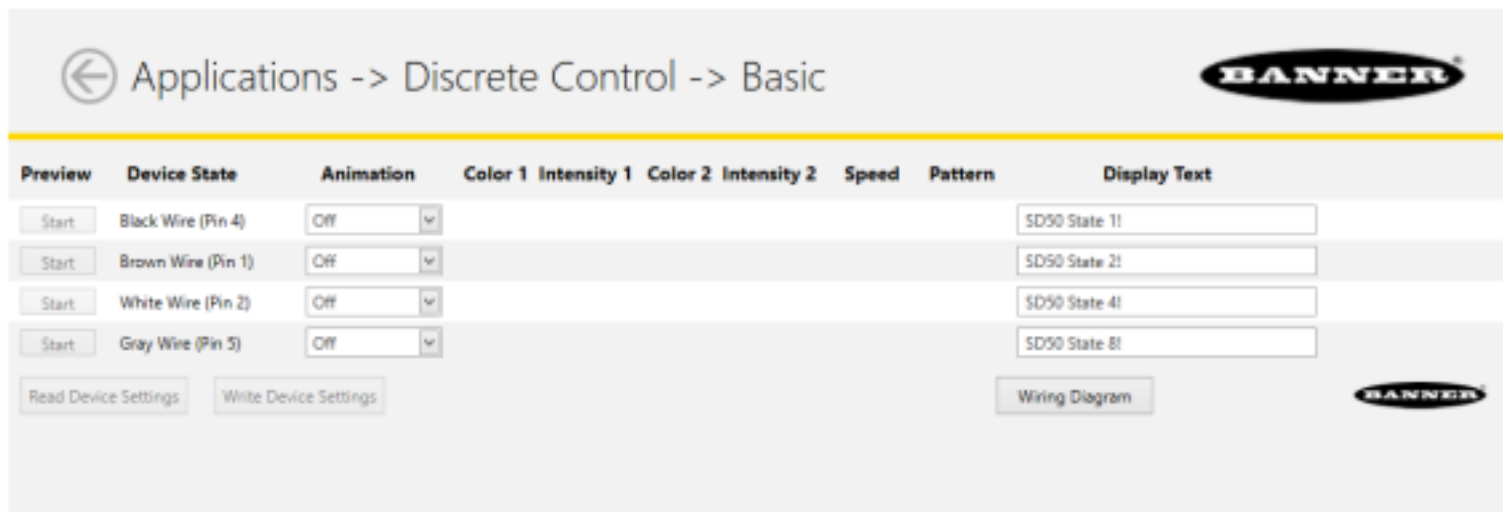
Applications -> Discrete Control -> Basic

BANNER®

| Preview | Device State | Animation | Color 1 | Intensity 1 | Color 2 | Intensity 2 | Speed | Pattern | Display Text |
|---|---|---|---|---|---|---|---|---|---|
| Start | Black Wire (Pin 4) | Off | | | | | | | SD50 State 1! |
| Start | Brown Wire (Pin 1) | Off | | | | | | | SD50 State 2! |
| Start | White Wire (Pin 2) | Off | | | | | | | SD50 State 4! |
| Start | Gray Wire (Pin 5) | Off | | | | | | | SD50 State 8! |

Read Device Settings

Write Device Settings

Wiring Diagram

BANNER